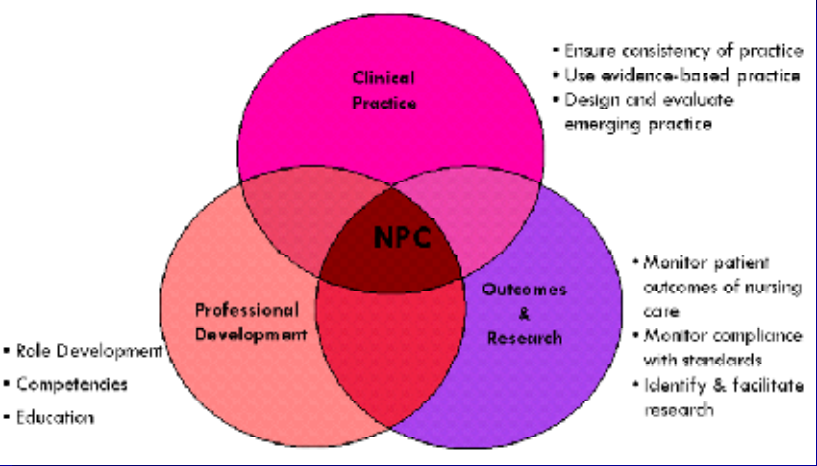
Clinical Practice

• Ensure consistency of practice
• Use evidence-based practice
• Design and evaluate emerging practice

NPC

Professional Development

Outcomes & Research

• Monitor patient outcomes of nursing care
• Monitor compliance with standards
• Identify & facilitate research

• Role Development
• Competencies
• Education